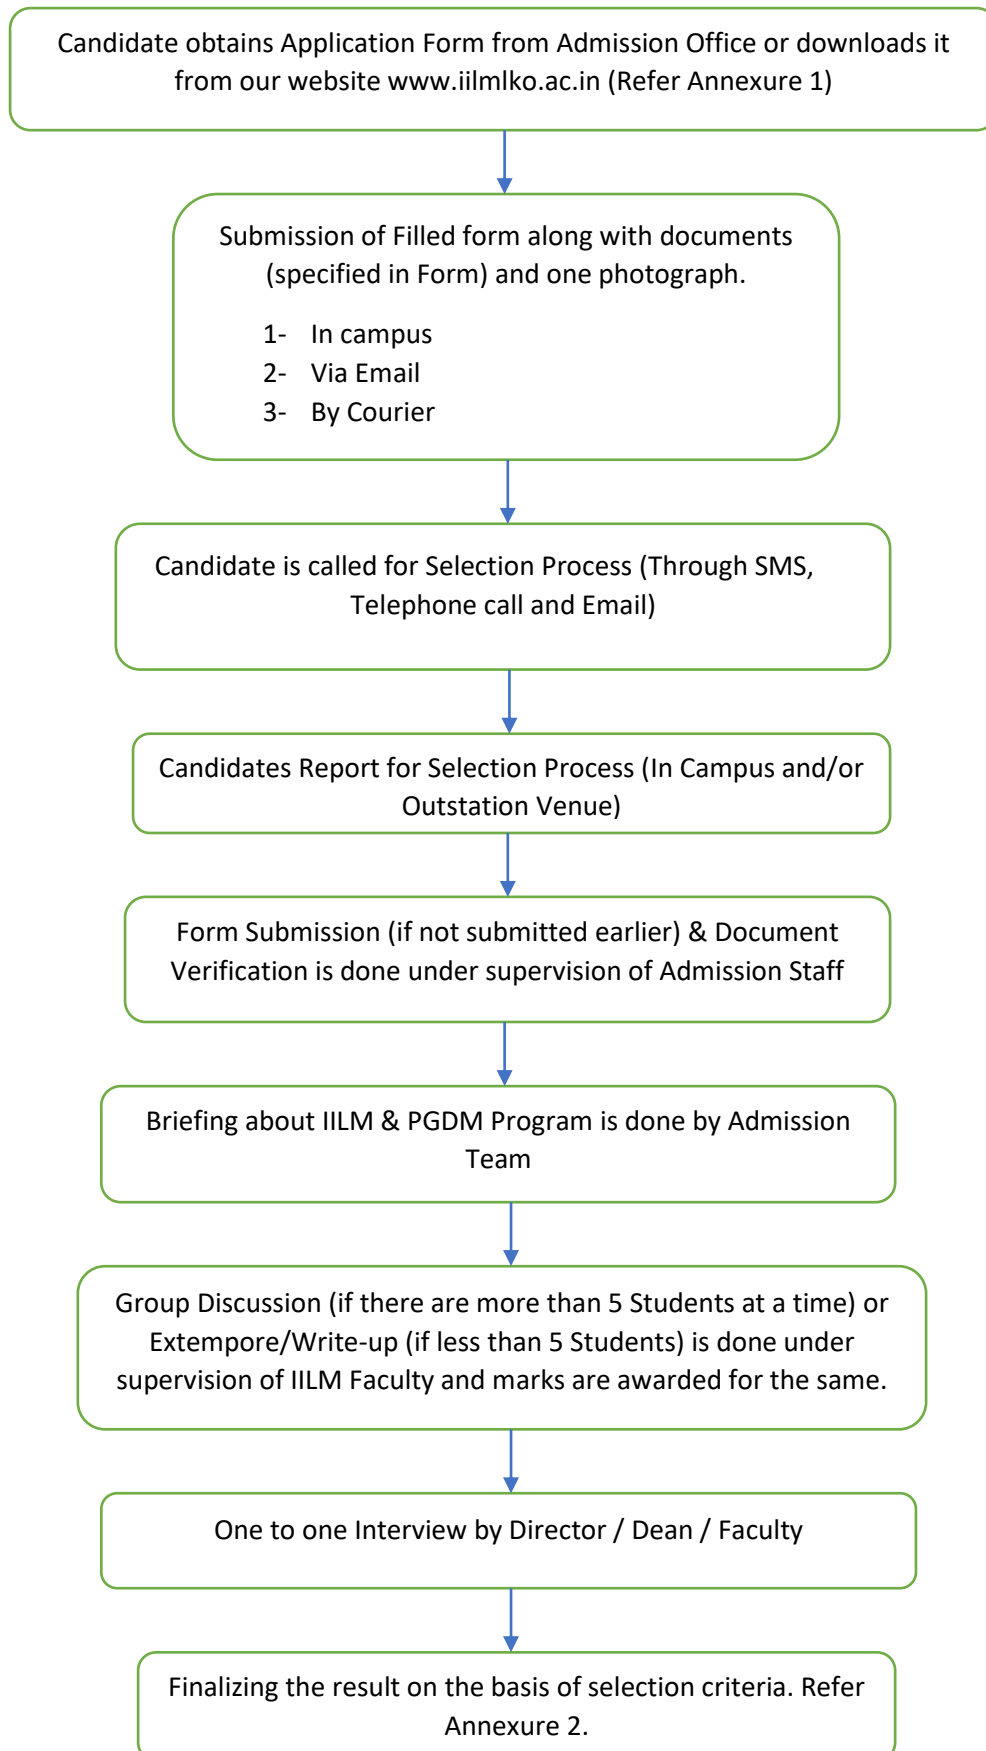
Candidate obtains Application Form from Admission Office or downloads it from our website www.iilmlko.ac.in (Refer Annexure 1)

Submission of Filled form along with documents (specified in Form) and one photograph.

1- In campus
2- Via Email
3- By Courier

Candidate is called for Selection Process (Through SMS, Telephone call and Email)

Candidates Report for Selection Process (In Campus and/or Outstation Venue)

Form Submission (if not submitted earlier) & Document Verification is done under supervision of Admission Staff

Briefing about IILM & PGDM Program is done by Admission Team

Group Discussion (if there are more than 5 Students at a time) or Extempore/Write-up (if less than 5 Students) is done under supervision of IILM Faculty and marks are awarded for the same.

One to one Interview by Director / Dean / Faculty

Finalizing the result on the basis of selection criteria. Refer Annexure 2.